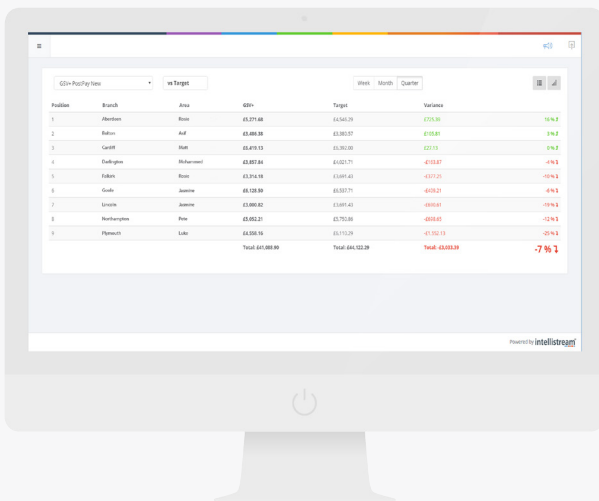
GSV+ PostPay New

vs Target

Week | Month | Quarter

| Position | Branch | Area | GSV+ | Target | Variance | |
|---|---|---|---|---|---|---|
| 1 | Aberdeen | Rosie | £5,271.68 | £4,546.29 | £725.39 | 16 % |
| 2 | Bolton | Asif | £5,486.36 | £5,380.57 | £105.81 | 0 % |
| 3 | Cardiff | Matt | £5,419.13 | £5,392.00 | £27.13 | 0 % |
| 4 | Darlington | Mohammed | £3,857.84 | £4,021.71 | -£163.87 | -4 % |
| 5 | Falkirk | Rosie | £3,314.18 | £3,691.43 | -£377.21 | -10 % |
| 6 | Goole | Jasmine | £6,128.50 | £6,537.71 | -£409.21 | -6 % |
| 7 | Lincoln | Jasmine | £3,060.82 | £3,691.43 | -£630.61 | -18 % |
| 8 | Northampton | Pete | £5,052.21 | £5,750.86 | -£698.65 | -12 % |
| 9 | Plymouth | Luke | £4,550.16 | £6,113.29 | -£1,563.13 | -25 % |
| | | | Total: £41,088.90 | Total: £44,122.29 | Total: -£3,033.39 | -7 % |

Powered by intellistream